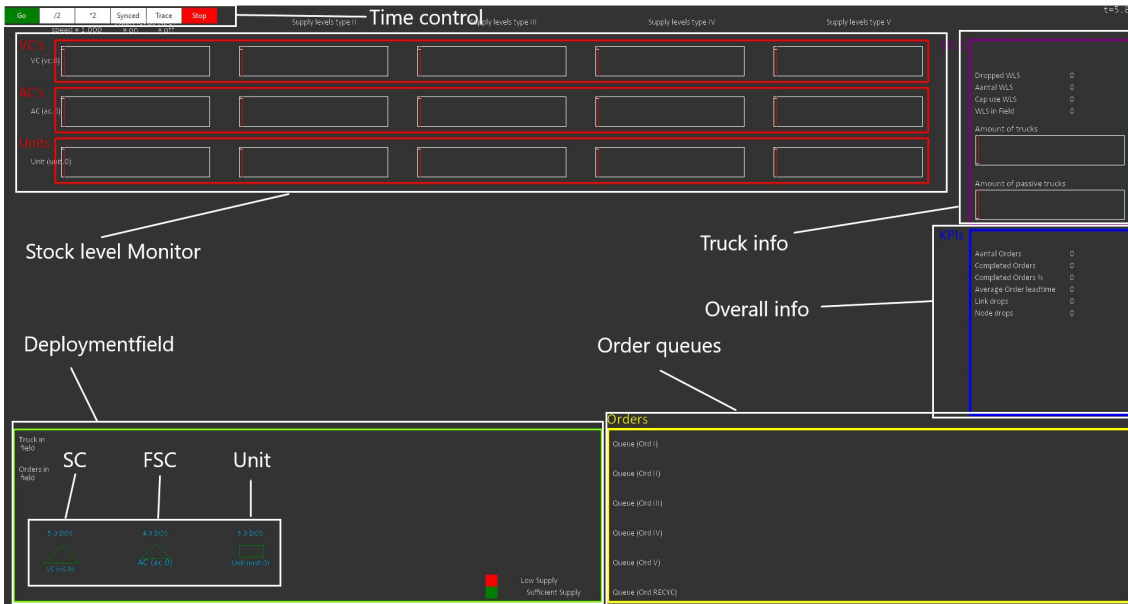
Go | /2 | *2 | Synced | Trace | Stop

speed = 1.000 = on = off

Time control

Supply levels type II Supply levels type III Supply levels type IV Supply levels type V

t=5.8

VC's
VC (vc.0)

AC's
AC (ac.0)

Units
Unit (unit.0)

Stock level Monitor

Dropped WLS 0
Aantal WLS 0
Cap use WLS 0
WLS in Field 0

Amount of trucks

Amount of passive trucks

Truck info

KPIs

Aantal Orders 0
Completed Orders 0
Completed Orders % 0
Average Order leadtime 0
Link drops 0
Node drops 0

Overall info

Deploymentfield

Order queues

Truck in field

Orders in field

SC FSC Unit

5.0 DOS 4.0 DOS 3.0 DOS

VC (vc.0) AC (ac.0) Unit (unit.0)

Low Supply
Sufficient Supply

Orders

Queue (Ord I)
Queue (Ord II)
Queue (Ord III)
Queue (Ord IV)
Queue (Ord V)
Queue (Ord RECYC)